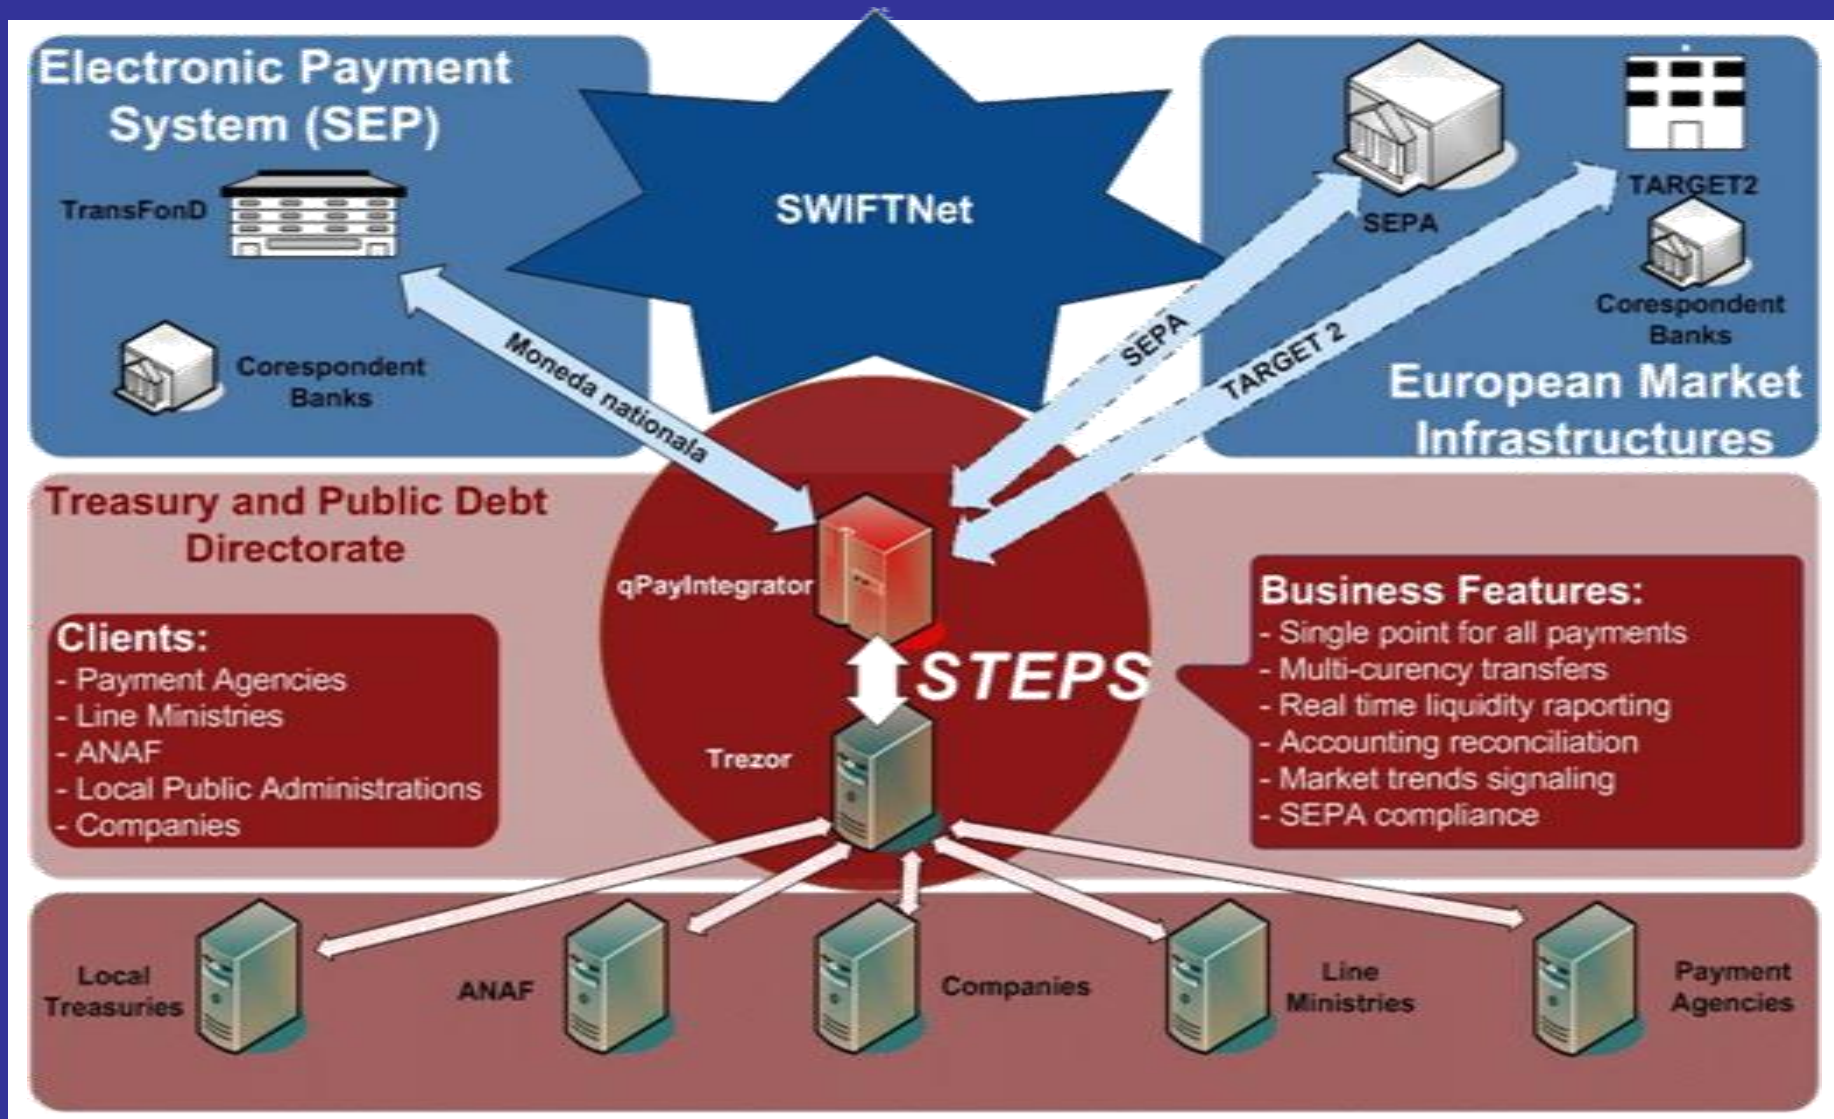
Electronic Payment System (SEP)

TransFonD

Corespondent Banks

SWIFTNet

SEPA

TARGET2

Corespondent Banks

European Market Infrastructures

Moneda nationala

SEPA

TARGET 2

Treasury and Public Debt Directorate

qPayIntegrator

STEPS

Trezor

Clients:
- Payment Agencies
- Line Ministries
- ANAF
- Local Public Administrations
- Companies

Business Features:
- Single point for all payments
- Multi-curency transfers
- Real time liquidity raporting
- Accounting reconciliation
- Market trends signaling
- SEPA compliance

Local Treasuries

ANAF

Companies

Line Ministries

Payment Agencies